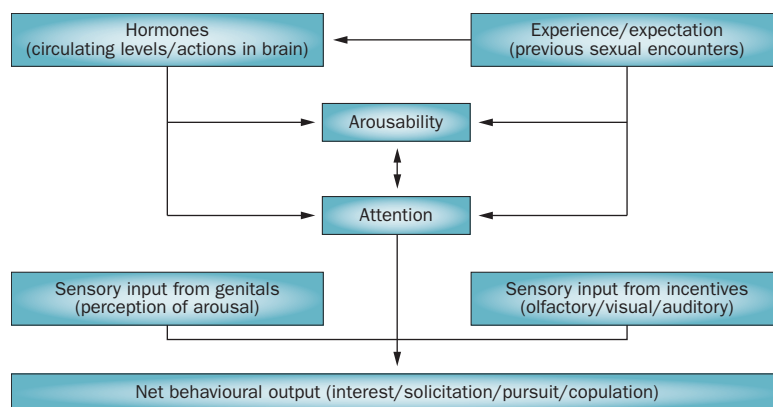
Hormones
(circulating levels/actions in brain)

Experience/expectation
(previous sexual encounters)

Arousability

Attention

Sensory input from genitals
(perception of arousal)

Sensory input from incentives
(olfactory/visual/auditory)

Net behavioural output (interest/solicitation/pursuit/copulation)